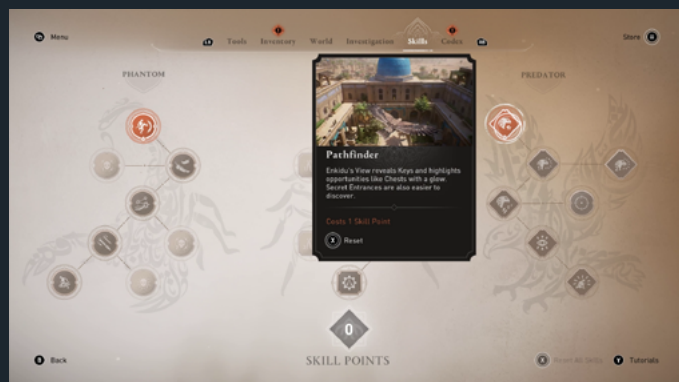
Menu

LB Tools Inventory World Investigation Skills Codex RB

Store

PHANTOM

PREDATOR

Pathfinder

Enkidu's View reveals Keys and highlights opportunities like Chests with a glow. Secret Entrances are also easier to discover.

Costs 1 Skill Point

X Reset

0

SKILL POINTS

B Back

Reset All Skills

Y Tutorials